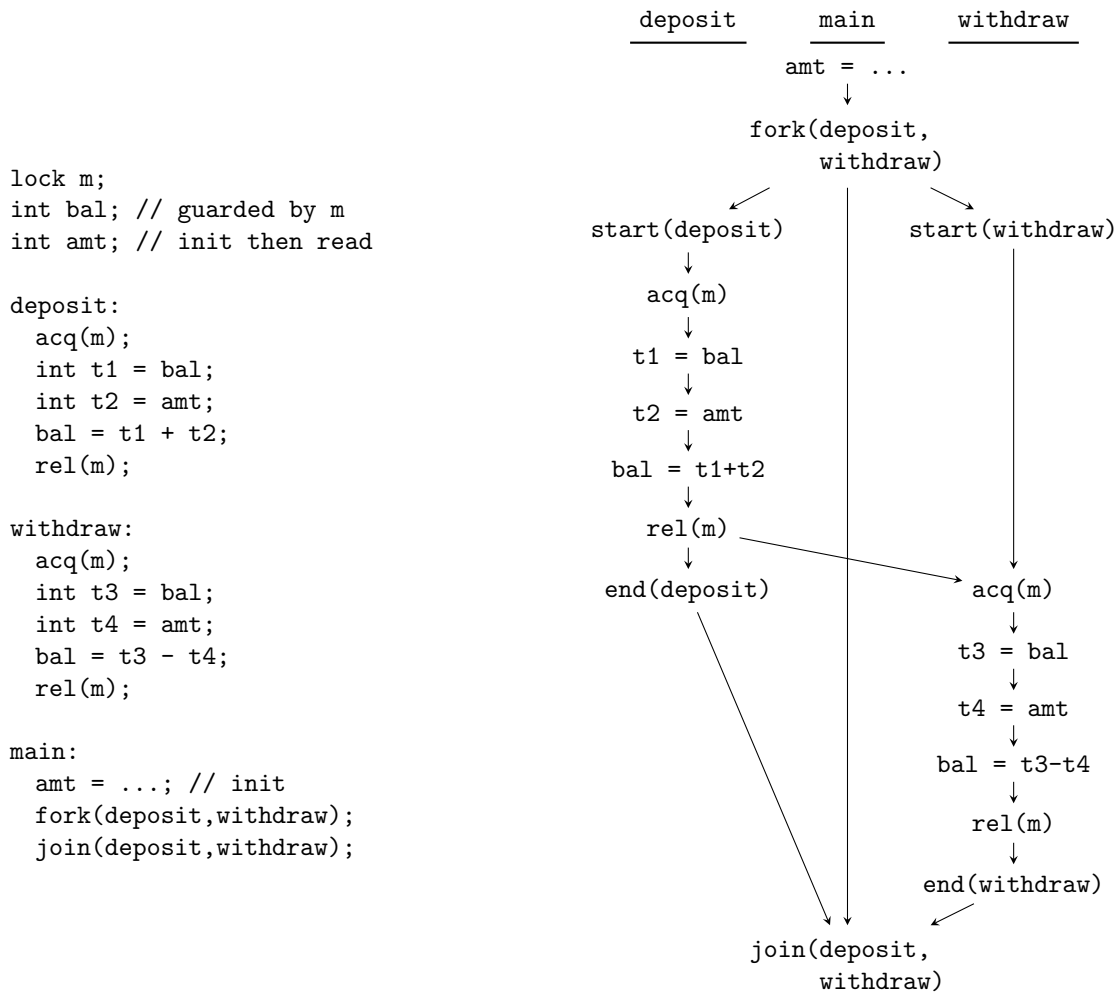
lock m;
int bal; // guarded by m
int amt; // init then read

deposit:
  acq(m);
  int t1 = bal;
  int t2 = amt;
  bal = t1 + t2;
  rel(m);

withdraw:
  acq(m);
  int t3 = bal;
  int t4 = amt;
  bal = t3 - t4;
  rel(m);

main:
  amt = ...; // init
  fork(deposit,withdraw);
  join(deposit,withdraw);

deposit main withdraw

amt = ...

fork(deposit, withdraw)

start(deposit)

start(withdraw)

acq(m)

t1 = bal

t2 = amt

bal = t1+t2

rel(m)

end(deposit)

acq(m)

t3 = bal

t4 = amt

bal = t3-t4

rel(m)

end(withdraw)

join(deposit, withdraw)